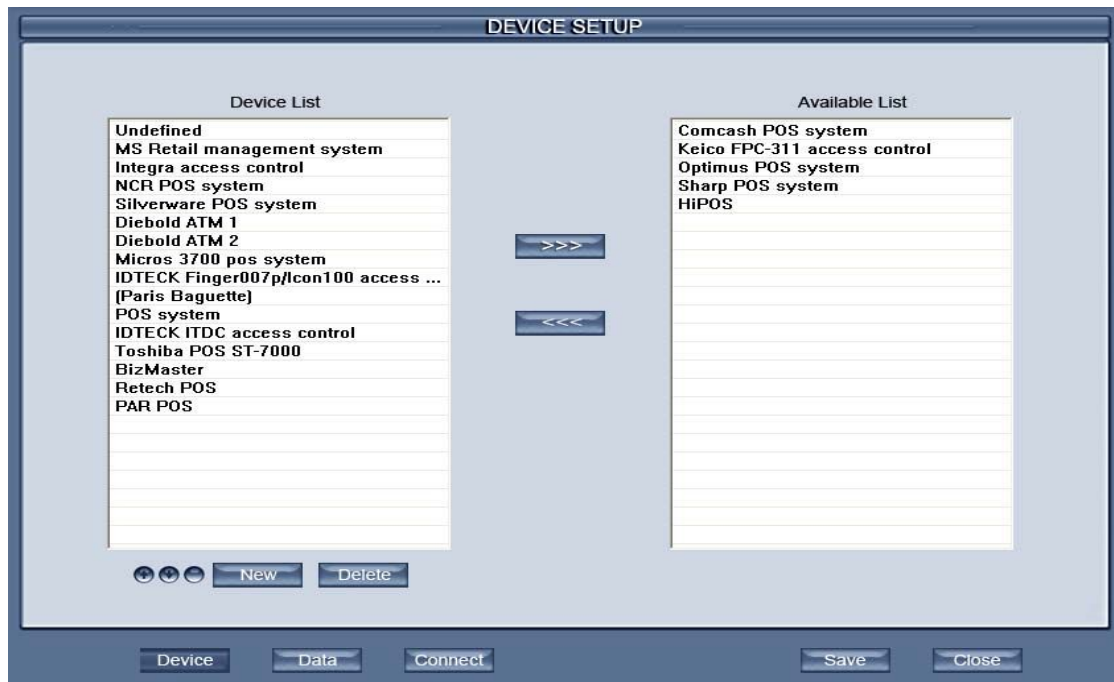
DEVICE SETUP

Device List

Undefined
MS Retail management system
Integra access control
NCR POS system
Silverware POS system
Diebold ATM 1
Diebold ATM 2
Micros 3700 pos system
IDTECK Finger007p/Icon100 access ...
(Paris Baguette)
POS system
IDTECK ITDC access control
Toshiba POS ST-7000
BizMaster
Retech POS
PAR POS

New Delete

>>>

<<<

Available List

Comcash POS system
Keico FPC-311 access control
Optimus POS system
Sharp POS system
HiPOS

Device Data Connect Save Close